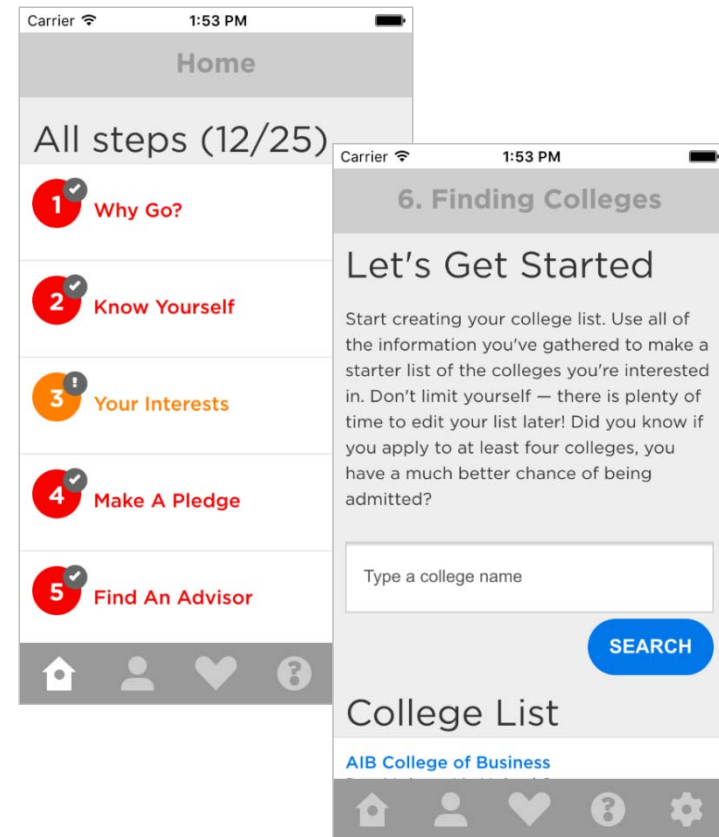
Carrier 1:53 PM

Home

All steps (12/25)

1 Why Go?

2 Know Yourself

3 Your Interests

4 Make A Pledge

5 Find An Advisor

Carrier 1:53 PM

6. Finding Colleges

Let's Get Started

Start creating your college list. Use all of the information you've gathered to make a starter list of the colleges you're interested in. Don't limit yourself — there is plenty of time to edit your list later! Did you know if you apply to at least four colleges, you have a much better chance of being admitted?

Type a college name

SEARCH

College List

AIB College of Business

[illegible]